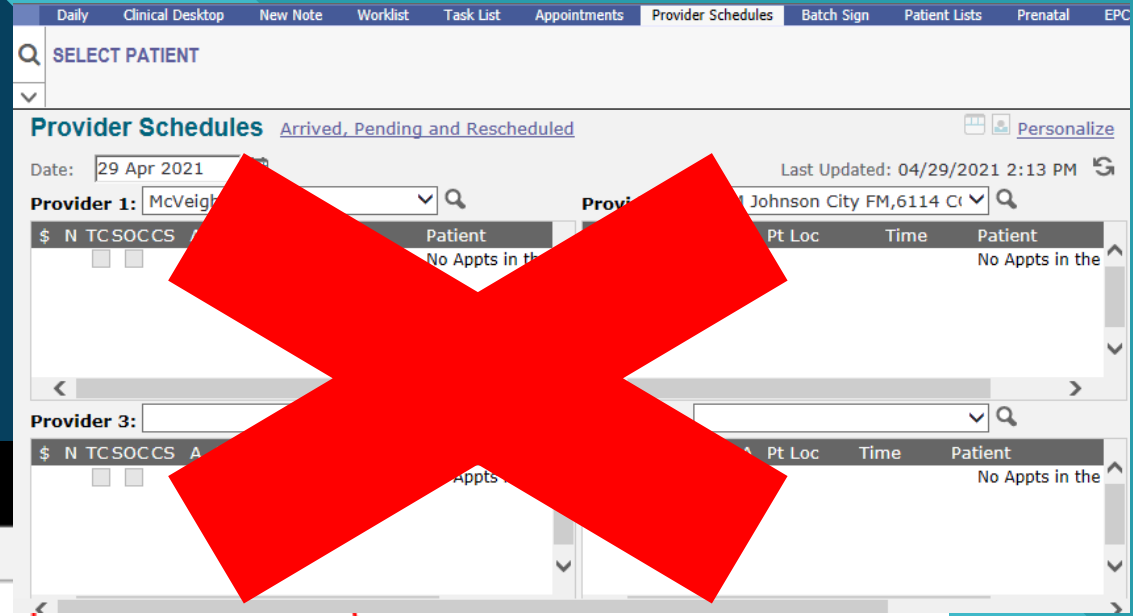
Daily Clinical Desktop New Note Worklist Task List Appointments Provider Schedules Batch Sign Patient Lists Prenatal EPC

SELECT PATIENT

Provider Schedules Arrived, Pending and Rescheduled

Personalize

Date: 29 Apr 2021

Last Updated: 04/29/2021 2:13 PM

Provider 1: McVeigh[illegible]

Provi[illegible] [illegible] Johnson City FM,6114 C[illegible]

| $ | N | TC | SOC | CS | A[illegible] | Patient |
|---|---|---|---|---|---|---|
| | | | | | | No Appts in th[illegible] |

| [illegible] | Pt Loc | Time | Patient |
|---|---|---|---|
| | | | No Appts in the |

Provider 3:

| $ | N | TC | SOC | CS | A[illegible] | Patient |
|---|---|---|---|---|---|---|
| | | | | | | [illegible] Appts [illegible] |

| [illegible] A | Pt Loc | Time | Patient |
|---|---|---|---|
| | | | No Appts in the |